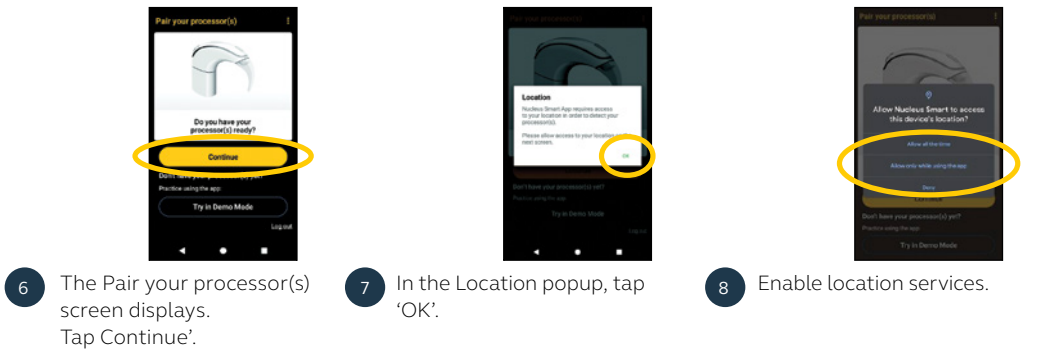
Pair your processor(s)

Do you have your processor(s) ready?

Continue

Don't have your processor(s) yet?

Practice using the app

Try in Demo Mode

Log out

Pair your processor(s)

Location

Nucleus Smart App requires access to your location in order to detect your processor(s).

Please allow access to your location on the next screen.

OK

Don't have your processor(s) yet?

Practice using the app

Try in Demo Mode

Log out

Pair your processor(s)

Allow Nucleus Smart to access this device's location?

Allow all the time

Allow only while using the app

Deny

Continue

Don't have your processor(s) yet?

Practice using the app

Try in Demo Mode

6 The Pair your processor(s) screen displays. Tap Continue'.

7 In the Location popup, tap 'OK'.

8 Enable location services.